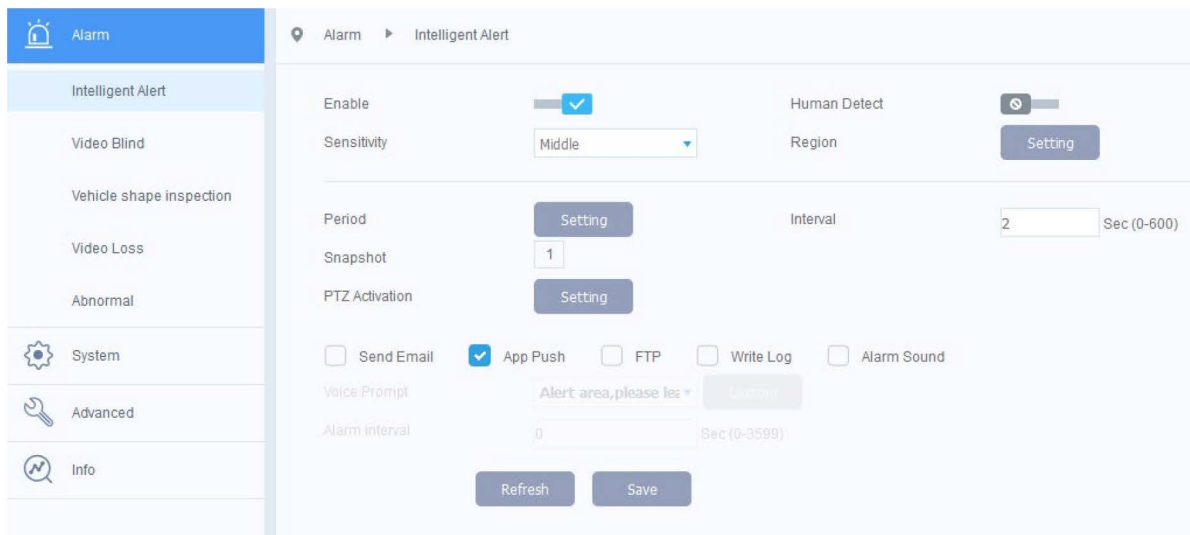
Alarm

Intelligent Alert

Video Blind

Vehicle shape inspection

Video Loss

Abnormal

System

Advanced

Info

Alarm ▸ Intelligent Alert

Enable

Human Detect

Sensitivity

Middle

Region

Setting

Period

Setting

Interval

2

Sec (0-600)

Snapshot

1

PTZ Activation

Setting

Send Email

App Push

FTP

Write Log

Alarm Sound

Voice Prompt

Alert area, please lea

Custom

Alarm Interval

0

Sec (0-3599)

Refresh

Save